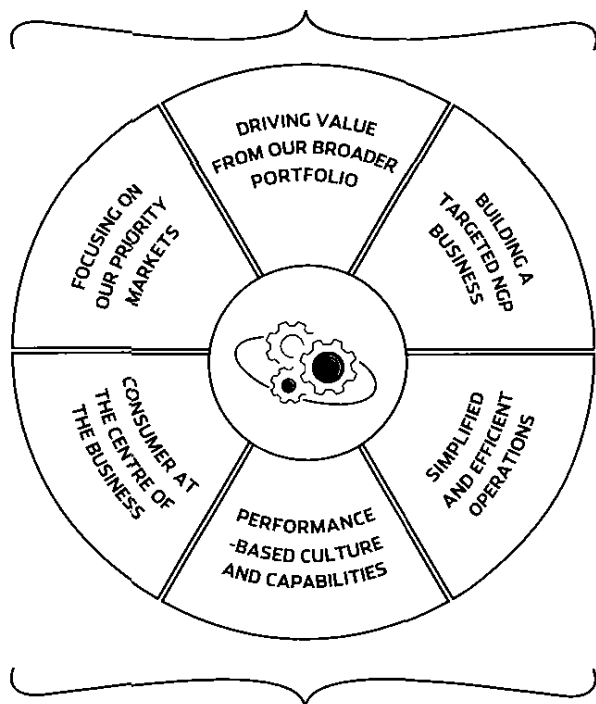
DRIVING VALUE FROM OUR BROADER PORTFOLIO

BUILDING A TARGETED NGP BUSINESS

SIMPLIFIED AND EFFICIENT OPERATIONS

PERFORMANCE -BASED CULTURE AND CAPABILITIES

CONSUMER AT THE CENTRE OF THE BUSINESS

FOCUSING ON OUR PRIORITY MARKETS